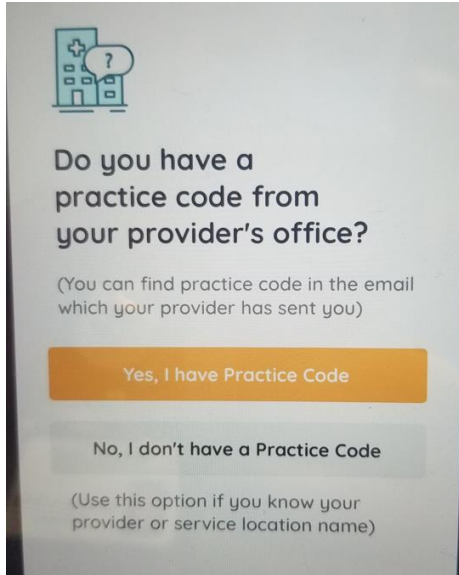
?

Do you have a practice code from your provider's office?

(You can find practice code in the email which your provider has sent you)

Yes, I have Practice Code

No, I don't have a Practice Code

(Use this option if you know your provider or service location name)